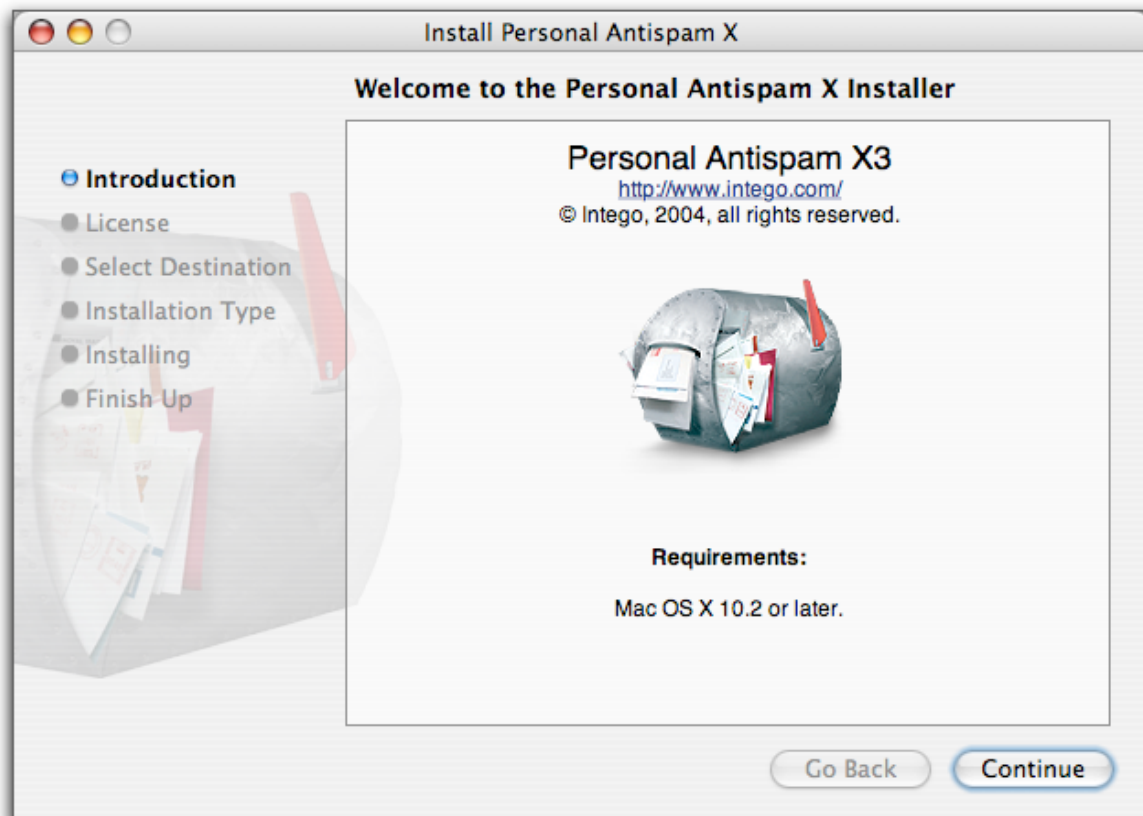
Install Personal Antispam X

Welcome to the Personal Antispam X Installer

Introduction
License
Select Destination
Installation Type
Installing
Finish Up

Personal Antispam X3
http://www.intego.com/
© Intego, 2004, all rights reserved.

Requirements:

Mac OS X 10.2 or later.

Go Back
Continue